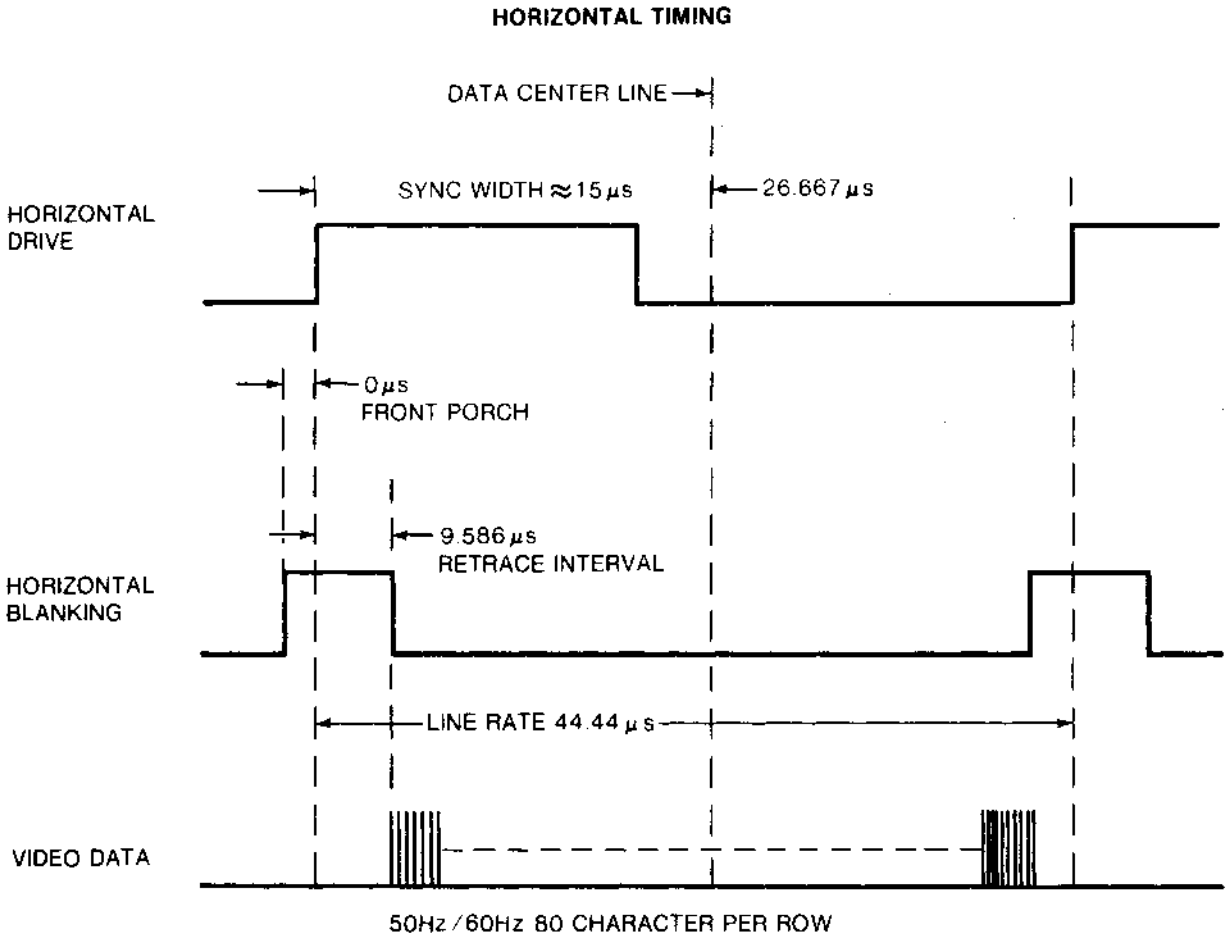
HORIZONTAL TIMING

DATA CENTER LINE

SYNC WIDTH $\approx 15\,\mu s$

$26.667\,\mu s$

HORIZONTAL DRIVE

$0\,\mu s$ FRONT PORCH

$9.586\,\mu s$ RETRACE INTERVAL

HORIZONTAL BLANKING

LINE RATE $44.44\,\mu s$

VIDEO DATA

50Hz / 60Hz 80 CHARACTER PER ROW